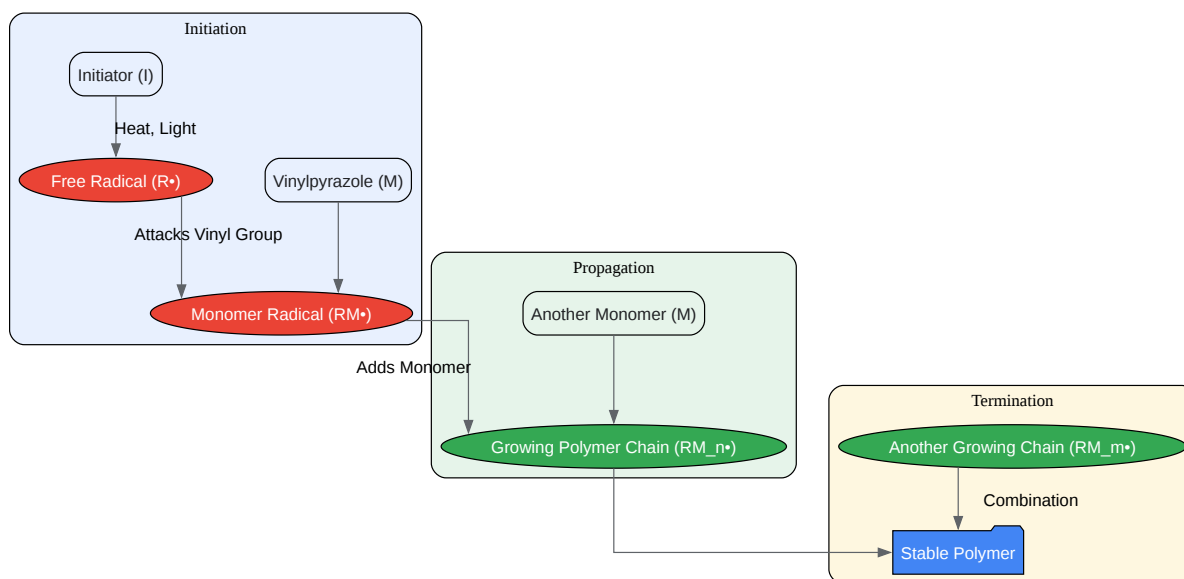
Initiation

Initiator (I)

Heat, Light

Free Radical (R•)

Vinylpyrazole (M)

Attacks Vinyl Group

Monomer Radical (RM•)

Adds Monomer

Propagation

Another Monomer (M)

Growing Polymer Chain (RM_n•)

Termination

Another Growing Chain (RM_m•)

Combination

Stable Polymer